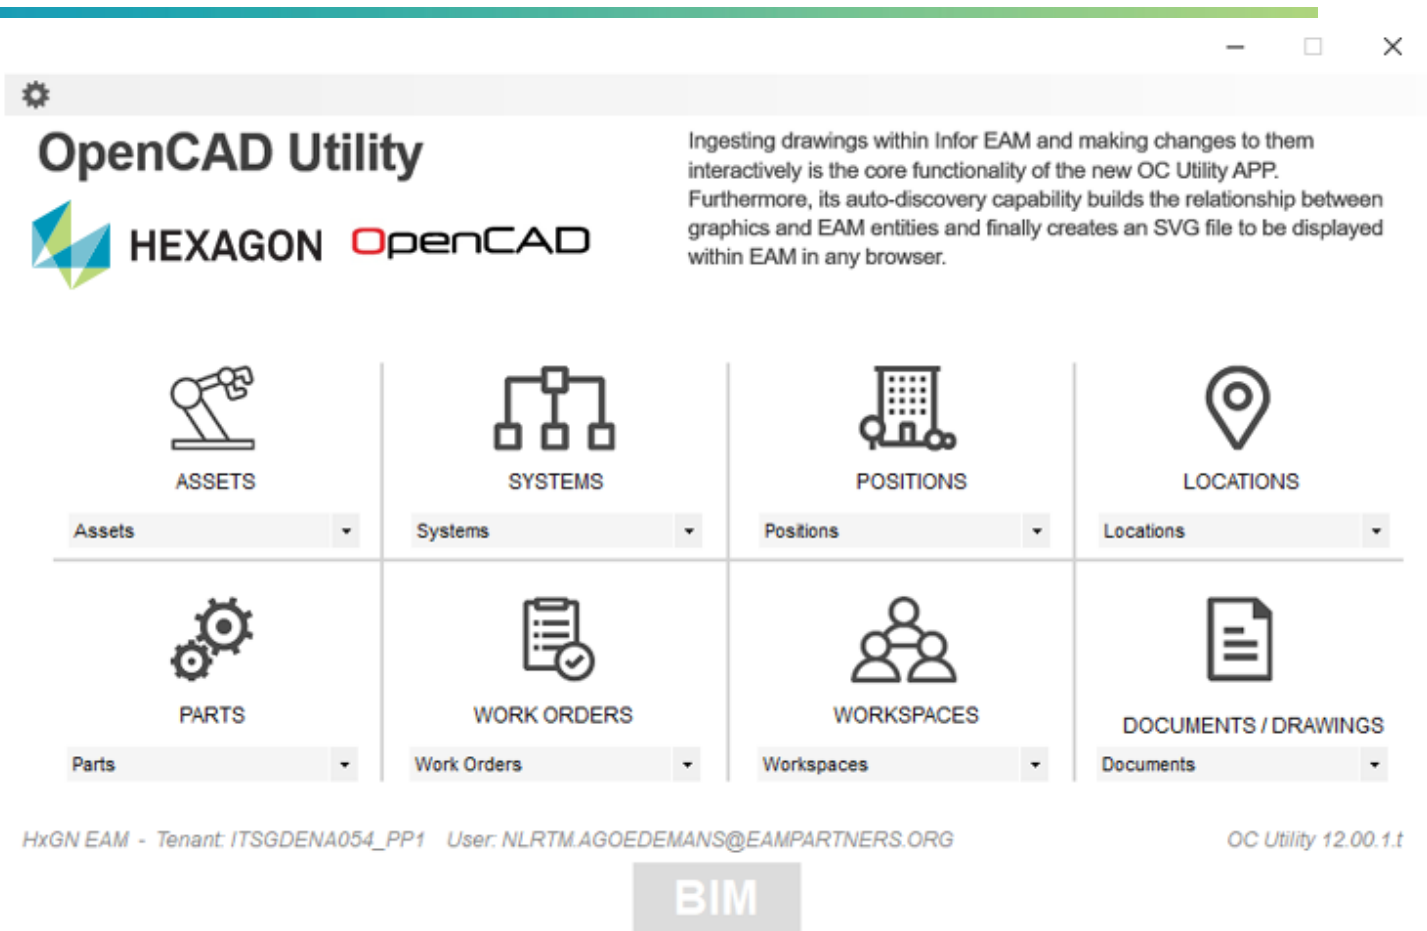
OpenCAD Utility

HEXAGON OpenCAD

Ingesting drawings within Infor EAM and making changes to them interactively is the core functionality of the new OC Utility APP. Furthermore, its auto-discovery capability builds the relationship between graphics and EAM entities and finally creates an SVG file to be displayed within EAM in any browser.

ASSETS
Assets

SYSTEMS
Systems

POSITIONS
Positions

LOCATIONS
Locations

PARTS
Parts

WORK ORDERS
Work Orders

WORKSPACES
Workspaces

DOCUMENTS / DRAWINGS
Documents

HxGN EAM - Tenant: ITSGDENA054_PP1 User: NLRTM.AGOEDEMANS@EAMPARTNERS.ORG

OC Utility 12.00.1.t

BIM